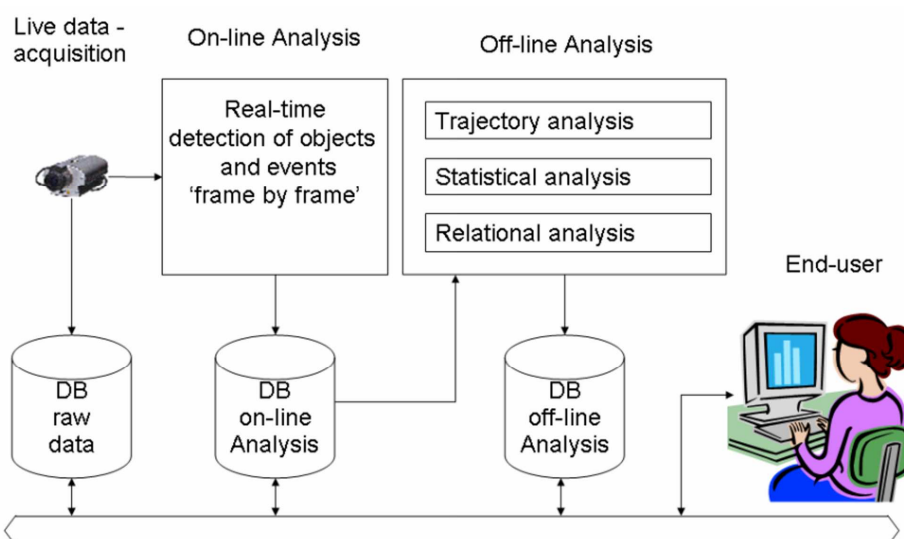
Live data - acquisition

On-line Analysis

Real-time detection of objects and events 'frame by frame'

Off-line Analysis

Trajectory analysis

Statistical analysis

Relational analysis

End-user

DB raw data

DB on-line Analysis

DB off-line Analysis